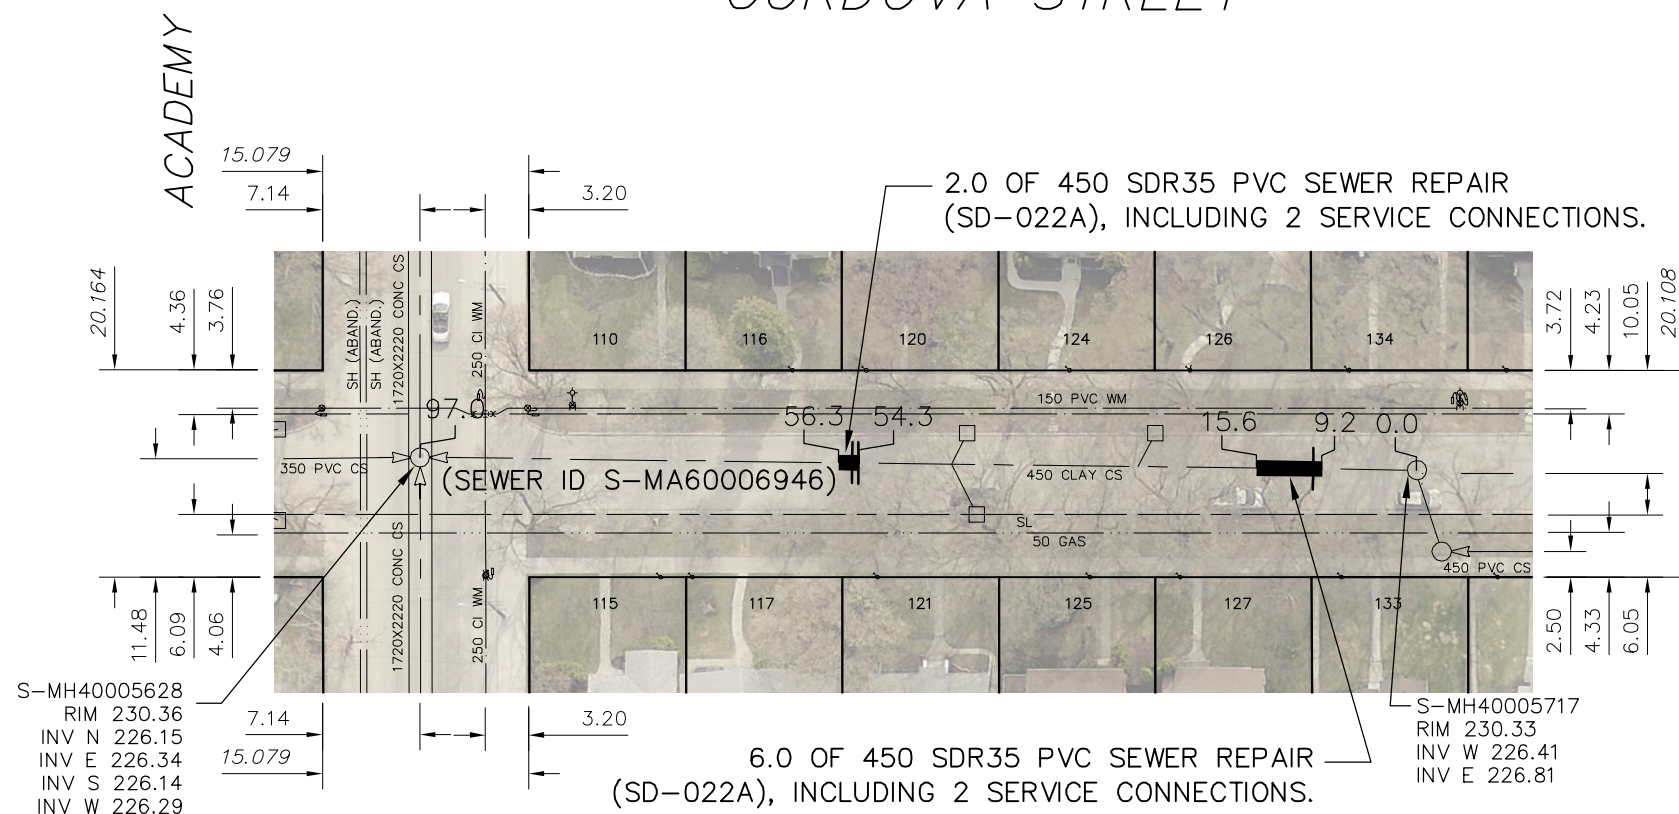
CORDOVA STREET

ACADEMY

15.079
7.14

3.20

2.0 OF 450 SDR35 PVC SEWER REPAIR (SD–022A), INCLUDING 2 SERVICE CONNECTIONS.

20.164
4.36
3.76

SH (ABAND.)
SH (ABAND.)
1720X2220 CONC CS
250 CI WM

110
116
120
124
126
134

3.72
4.23
10.05
20.108

150 PVC WM

97.0
56.3
54.3
15.6
9.2
0.0

350 PVC CS
(SEWER ID S–MA60006946)
450 CLAY CS

SL
50 GAS
450 PVC CS

1720X2220 CONC CS
250 CI WM

115
117
121
125
127
133

11.48
6.09
4.06

2.50
4.33
6.05

S–MH40005628
RIM 230.36
INV N 226.15
INV E 226.34
INV S 226.14
INV W 226.29

7.14
15.079

3.20

6.0 OF 450 SDR35 PVC SEWER REPAIR (SD–022A), INCLUDING 2 SERVICE CONNECTIONS.

S–MH40005717
RIM 230.33
INV W 226.41
INV E 226.81